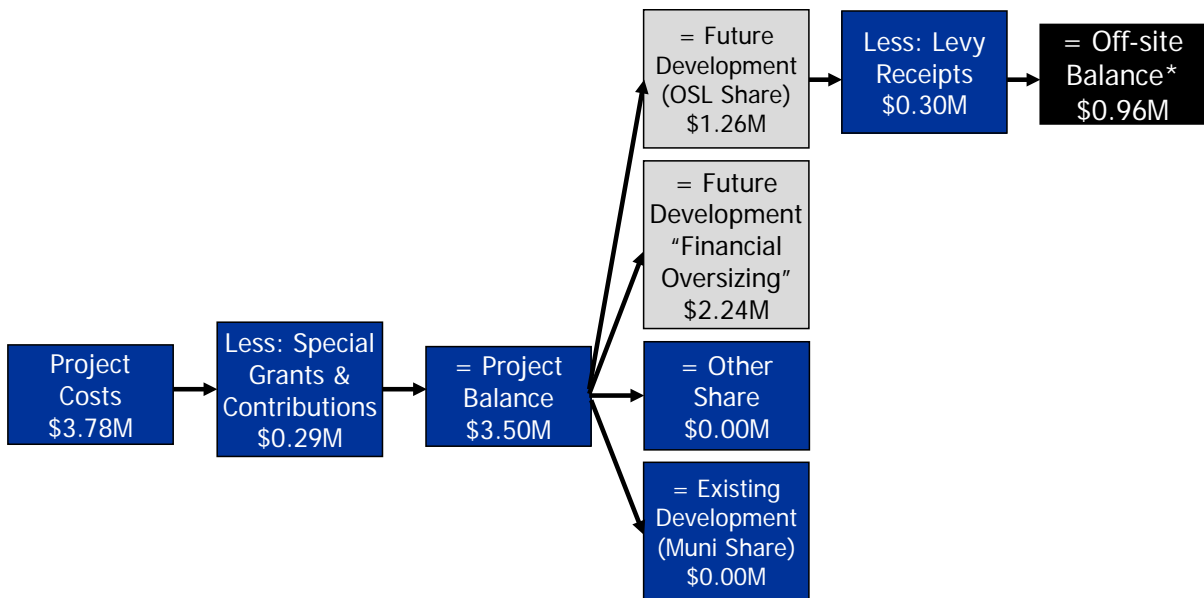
Project Costs $3.78M

Less: Special Grants & Contributions $0.29M

= Project Balance $3.50M

= Future Development (OSL Share) $1.26M

Less: Levy Receipts $0.30M

= Off-site Balance* $0.96M

= Future Development “Financial Oversizing” $2.24M

= Other Share $0.00M

= Existing Development (Muni Share) $0.00M